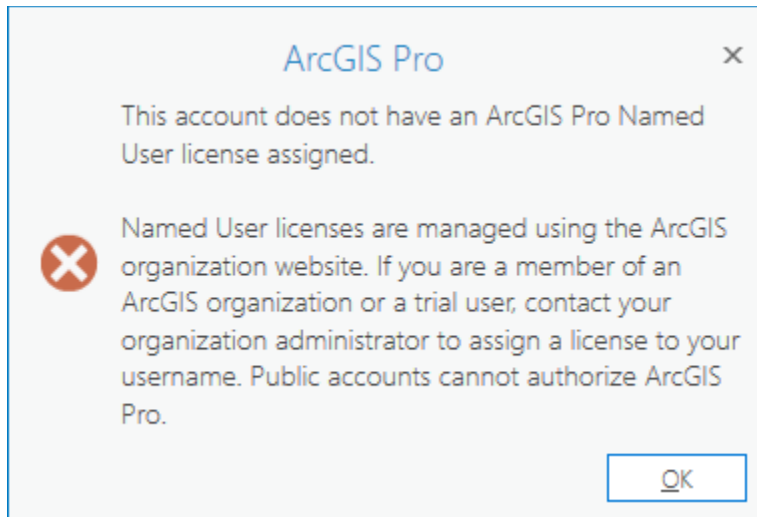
ArcGIS Pro

×

This account does not have an ArcGIS Pro Named User license assigned.

Named User licenses are managed using the ArcGIS organization website. If you are a member of an ArcGIS organization or a trial user, contact your organization administrator to assign a license to your username. Public accounts cannot authorize ArcGIS Pro.

OK